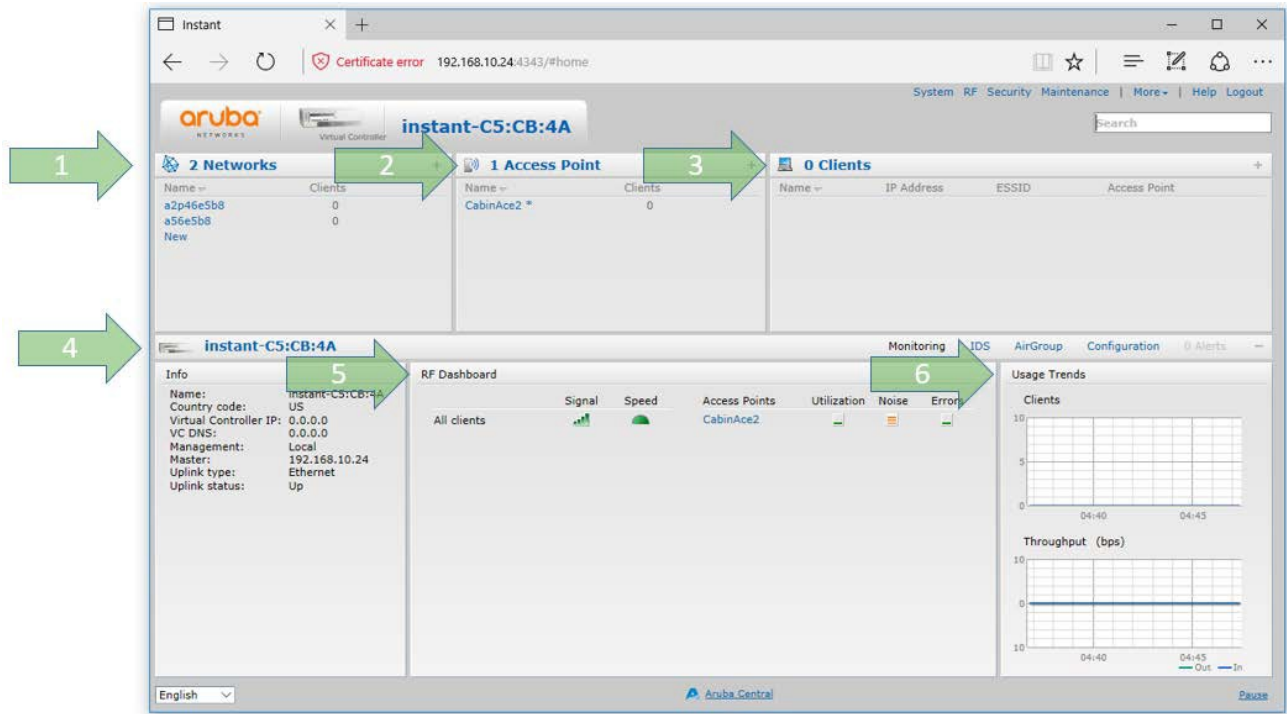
Instant × +

Certificate error 192.168.10.24:4343/#home

System RF Security Maintenance | More | Help Logout

aruba NETWORKS Virtual Controller instant-C5:CB:4A

Search

1 2 Networks

| Name | Clients |
|---|---|
| a2p46e5b8 | 0 |
| a56e5b8 | 0 |
| New | |

2 1 Access Point

| Name | Clients |
|---|---|
| CabinAce2 * | 0 |

3 0 Clients

| Name | IP Address | ESSID | Access Point |
|---|---|---|---|

4 instant-C5:CB:4A

Monitoring IDS AirGroup Configuration 0 Alerts

Info

Name: instant-C5:CB:4A
Country code: US
Virtual Controller IP: 0.0.0.0
VC DNS: 0.0.0.0
Management: Local
Master: 192.168.10.24
Uplink type: Ethernet
Uplink status: Up

5 RF Dashboard

| | Signal | Speed | Access Points | Utilization | Noise | Errors |
|---|---|---|---|---|---|---|
| All clients | | | CabinAce2 | | | |

6 Usage Trends

Clients

10
5
0
04:40 04:45

Throughput (bps)

10
0
10
04:40 04:45
Out In

English

Aruba Central

Pause